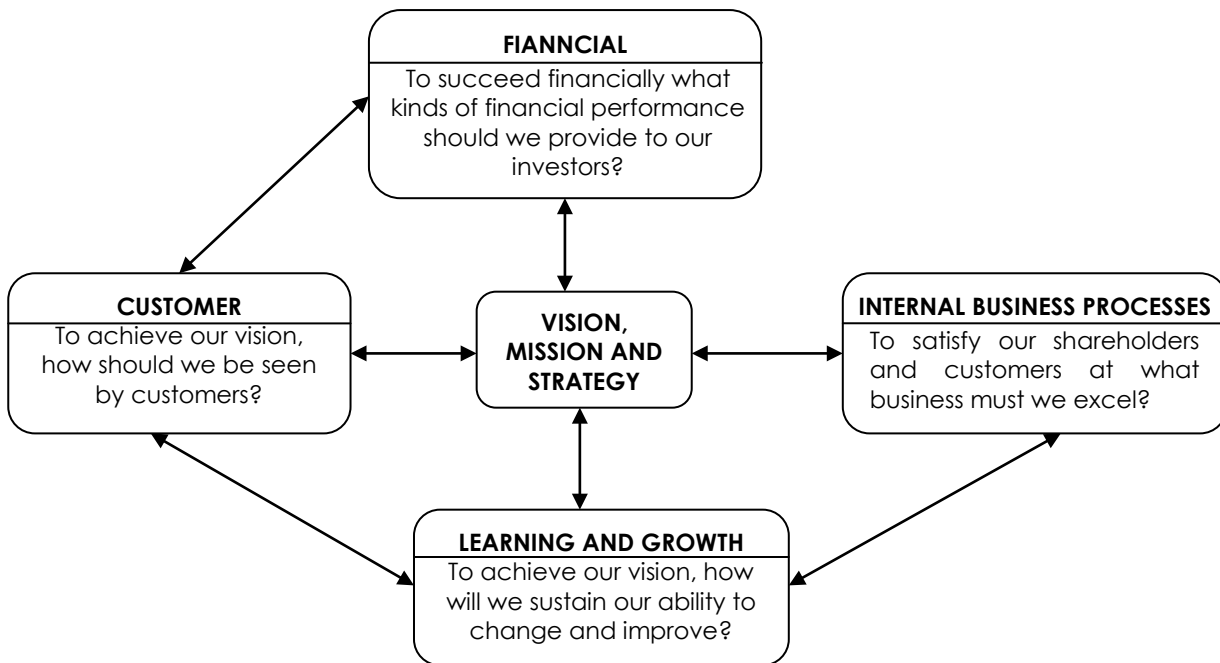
FIANNCIAL

To succeed financially what kinds of financial performance should we provide to our investors?

CUSTOMER

To achieve our vision, how should we be seen by customers?

VISION, MISSION AND STRATEGY

INTERNAL BUSINESS PROCESSES

To satisfy our shareholders and customers at what business must we excel?

LEARNING AND GROWTH

To achieve our vision, how will we sustain our ability to change and improve?